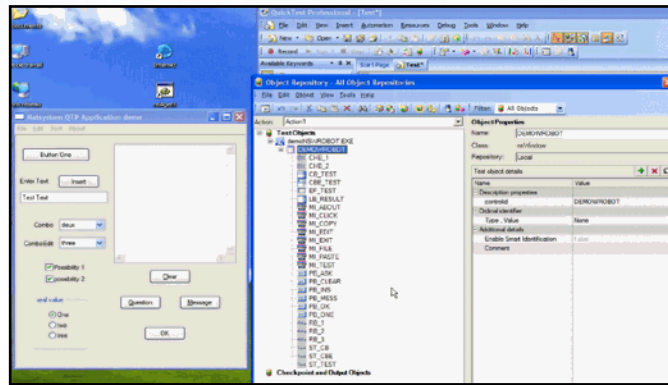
QuickTest Professional - [Test*]

File Edit View Insert Automation Resources Debug Tools Window Help

New Open Record

Available Keywords

Start Page Test*

Object Repository - All Object Repositories

File Edit Object View Tools Help

Filter: All Objects

Action: Action1

Test Objects

demoROBOT.EXE

DEMOROBOT

CHE_1
CHE_2
CB_TEST
CBE_TEST
EF_TEST
LB_RESULT
MI_ABOUT
MI_CLICK
MI_COPY
MI_EDIT
MI_EXIT
MI_FILE
MI_PASTE
MI_TEST
PB_ASK
PB_CLEAR
PB_INS
PB_MESS
PB_OK
PB_ONE
RB_1
RB_2
RB_3
ST_CB
ST_CBE
ST_TEST

Checkpoint and Output Objects

Object Properties

Name: DEMOROBOT

Class: wiWindow

Repository: Local

Test object details

| Name | Value |
|---|---|
| Description properties | |
| controlid | DEMOROBOT |
| Ordinal identifier | |
| Type, Value | None |
| Additional details | |
| Enable Smart Identification | False |
| Comment | |

Robot QTP Application demo

File Edit Test About

Button One

Enter Text

Insert

Test Text

Combo deux

ComboEdit Free

Possibility 1

Possibility 2

Clear

end value

One

two

tree

Question

Message

OK